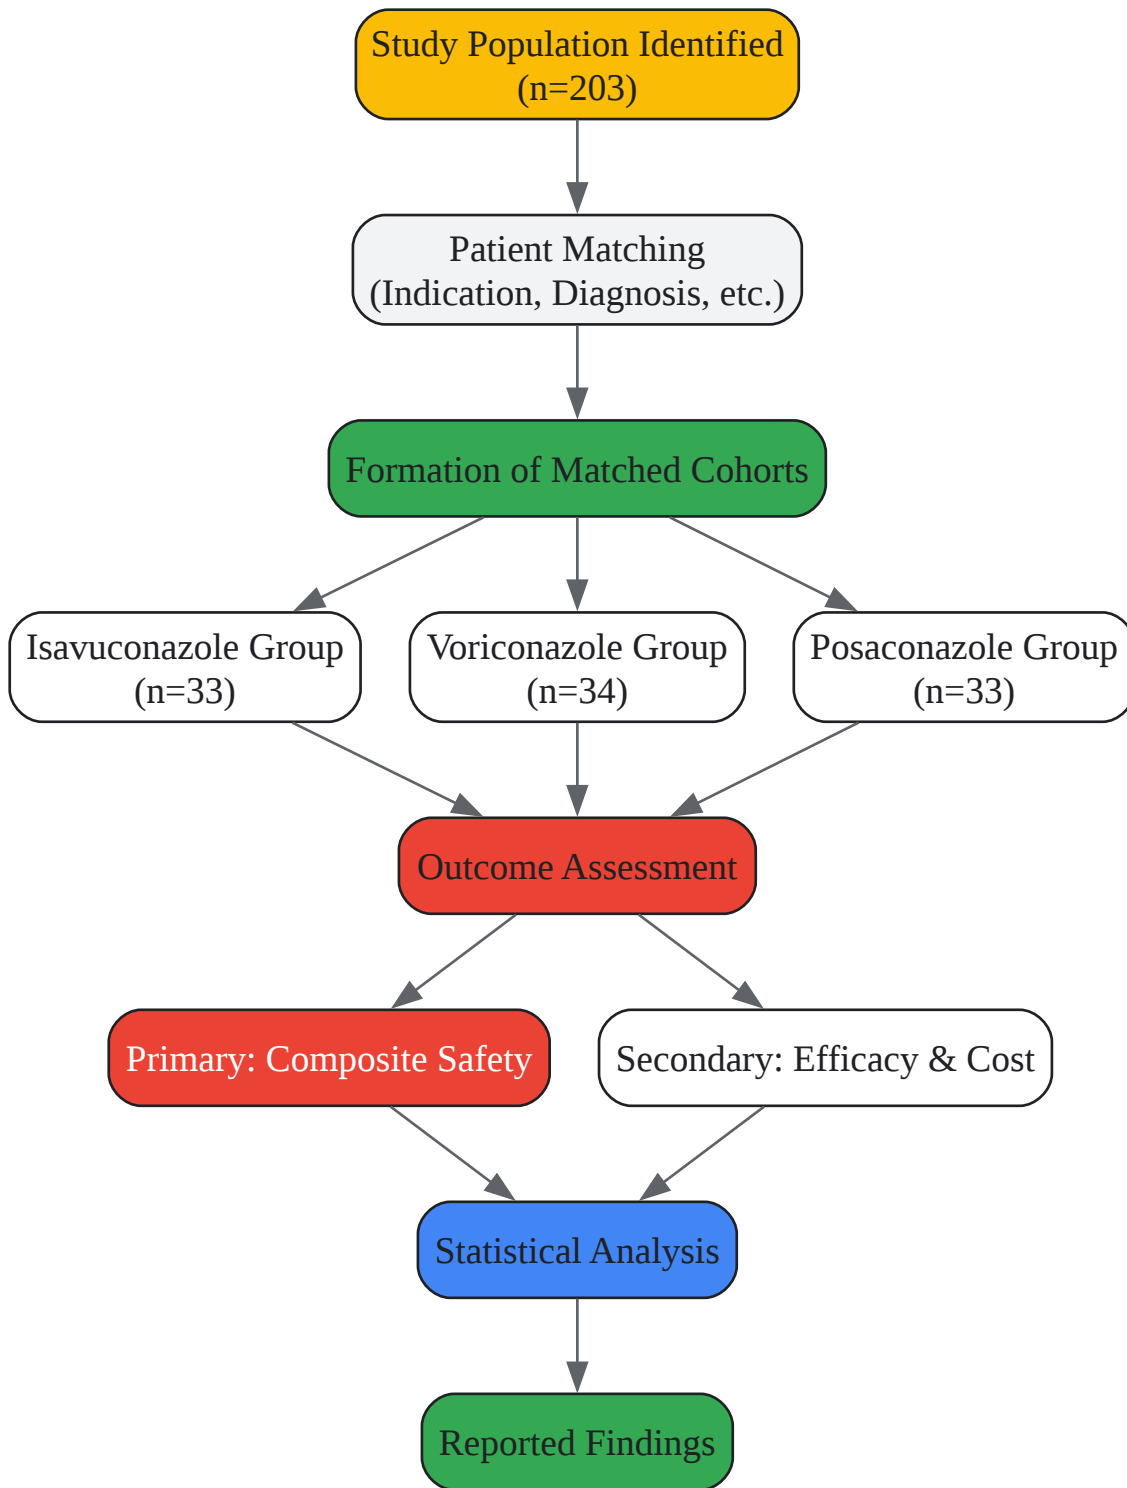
Study Population Identified (n=203)

Patient Matching (Indication, Diagnosis, etc.)

Formation of Matched Cohorts

Isavuconazole Group (n=33)

Voriconazole Group (n=34)

Posaconazole Group (n=33)

Outcome Assessment

Primary: Composite Safety

Secondary: Efficacy & Cost

Statistical Analysis

Reported Findings